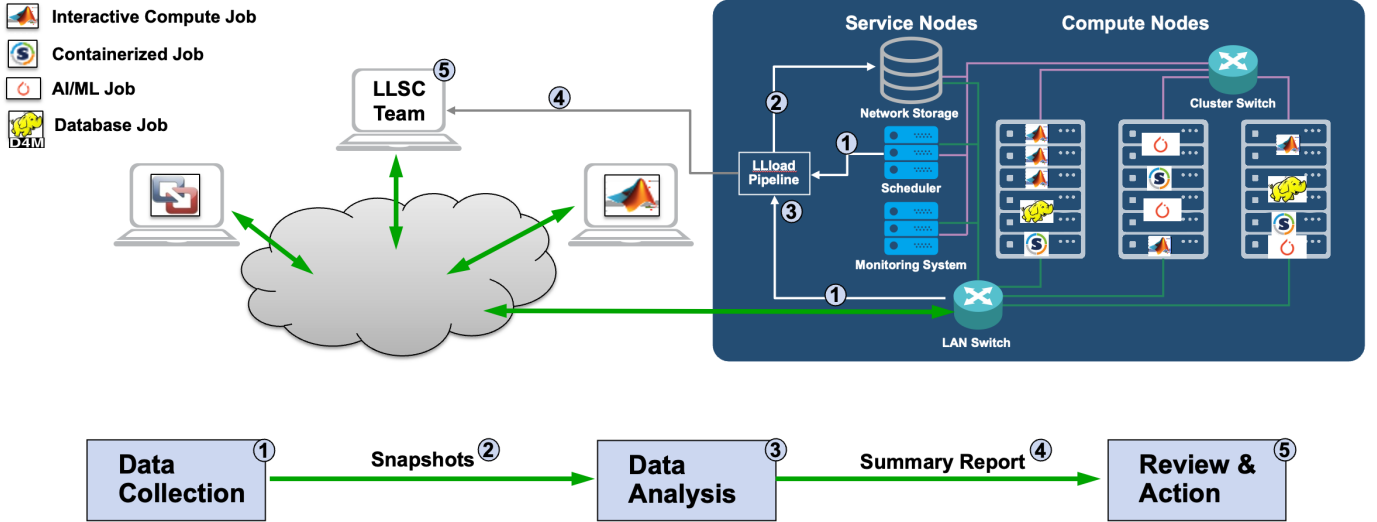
Interactive Compute Job
Containerized Job
AI/ML Job
Database Job
D4M

LLSC Team 5

4

Service Nodes
Compute Nodes

2
Network Storage
Cluster Switch

1
LLload Pipeline
Scheduler
3
Monitoring System

1
LAN Switch

Data Collection 1
Snapshots 2
Data Analysis 3
Summary Report 4
Review & Action 5